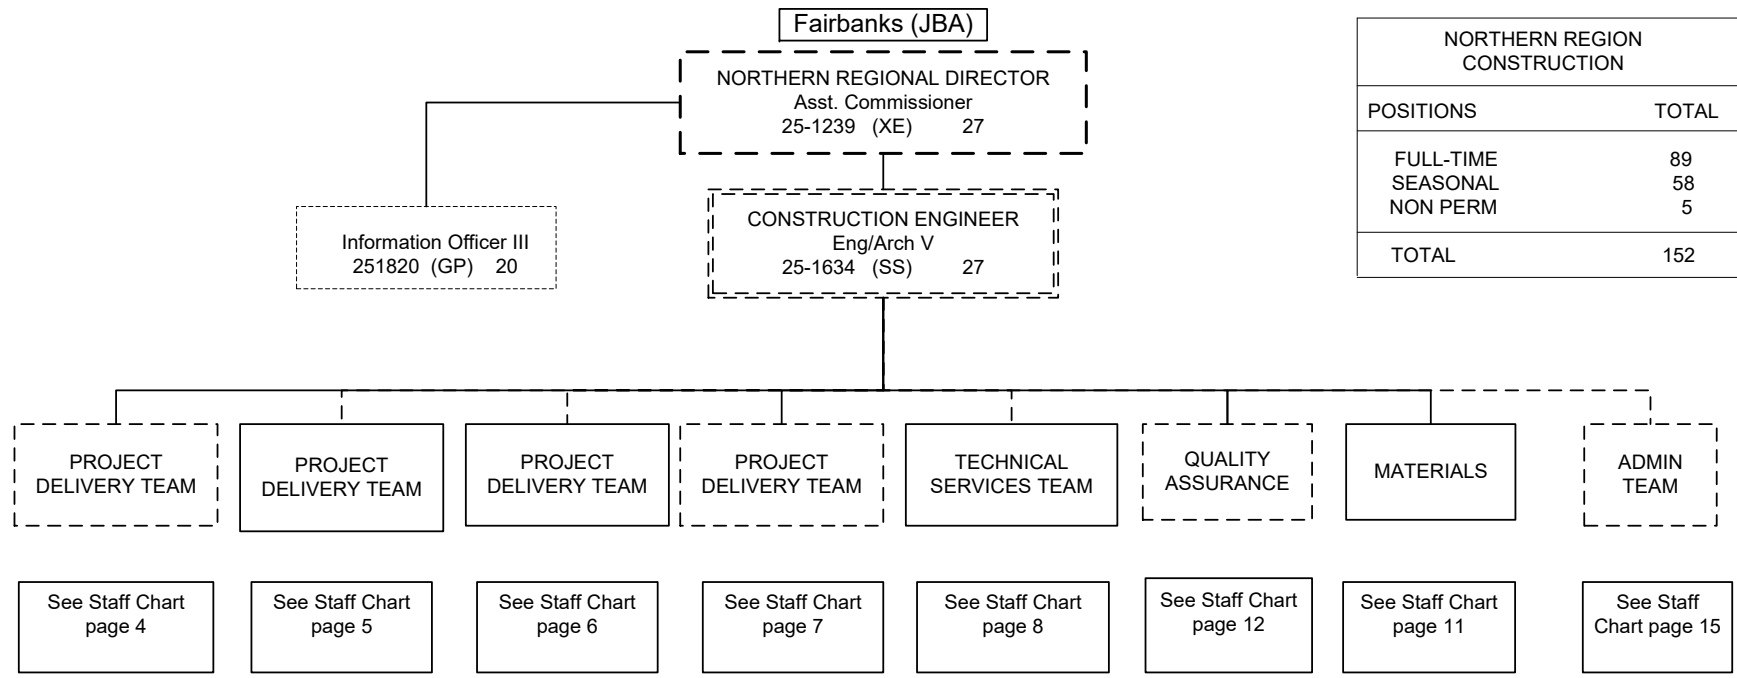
Fairbanks (JBA)

NORTHERN REGIONAL DIRECTOR
Asst. Commissioner
25-1239 (XE) 27

| NORTHERN REGION CONSTRUCTION | |
|---|---|
| POSITIONS | TOTAL |
| FULL-TIME | 89 |
| SEASONAL | 58 |
| NON PERM | 5 |
| TOTAL | 152 |

Information Officer III
251820 (GP) 20

CONSTRUCTION ENGINEER
Eng/Arch V
25-1634 (SS) 27

PROJECT DELIVERY TEAM

PROJECT DELIVERY TEAM

PROJECT DELIVERY TEAM

PROJECT DELIVERY TEAM

TECHNICAL SERVICES TEAM

QUALITY ASSURANCE

MATERIALS

ADMIN TEAM

See Staff Chart page 4

See Staff Chart page 5

See Staff Chart page 6

See Staff Chart page 7

See Staff Chart page 8

See Staff Chart page 12

See Staff Chart page 11

See Staff Chart page 15